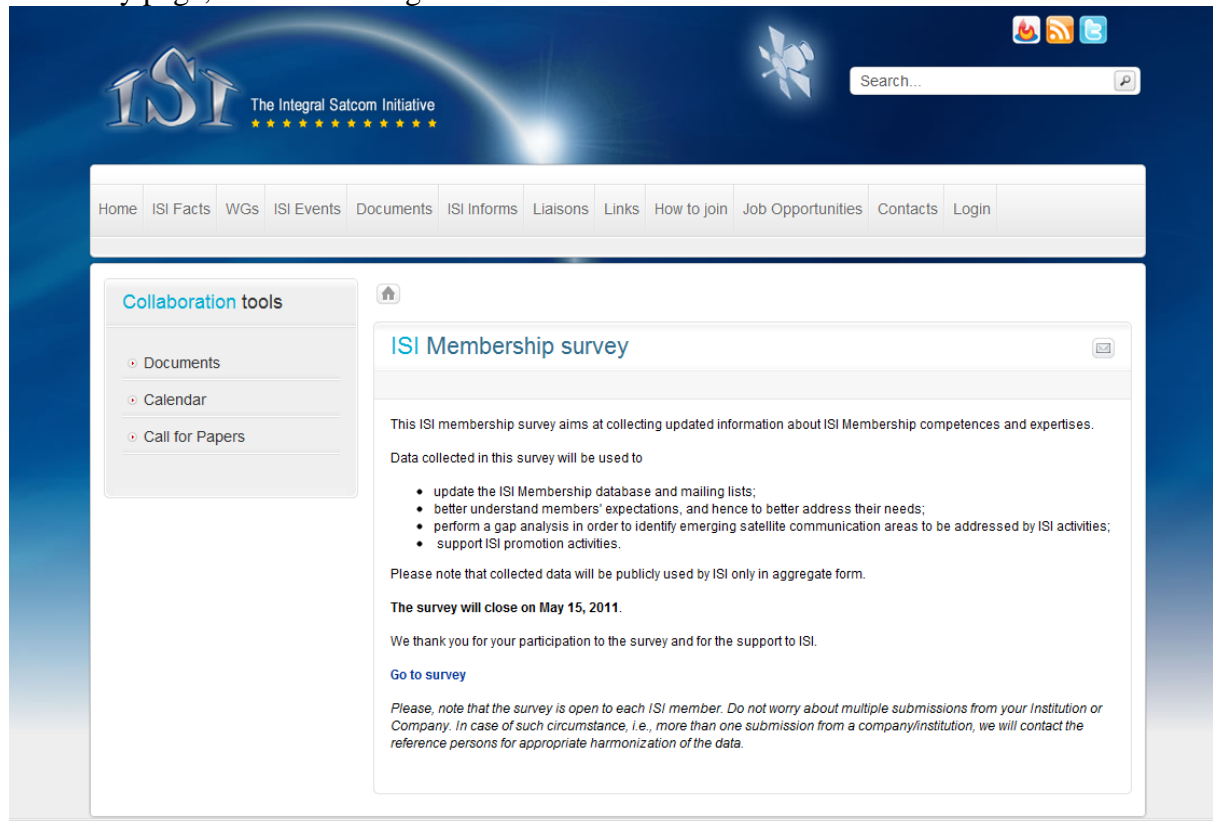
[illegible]

ISI The Integral Satcom Initiative

Search...

Home ISI Facts WGs ISI Events Documents ISI Informs Liaisons Links How to join Job Opportunities Contacts Login

Collaboration tools

Documents
Calendar
Call for Papers

ISI Membership survey

This ISI membership survey aims at collecting updated information about ISI Membership competences and expertises.

Data collected in this survey will be used to

- update the ISI Membership database and mailing lists;
- better understand members' expectations, and hence to better address their needs;
- perform a gap analysis in order to identify emerging satellite communication areas to be addressed by ISI activities;
- support ISI promotion activities.

Please note that collected data will be publicly used by ISI only in aggregate form.

**The survey will close on May 15, 2011**.

We thank you for your participation to the survey and for the support to ISI.

Go to survey

*Please, note that the survey is open to each ISI member. Do not worry about multiple submissions from your Institution or Company. In case of such circumstance, i.e., more than one submission from a company/institution, we will contact the reference persons for appropriate harmonization of the data.*